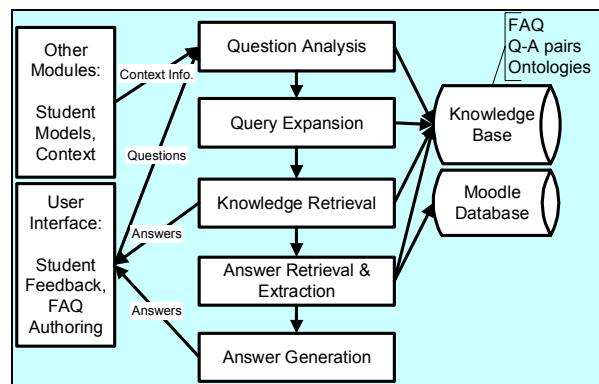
Other Modules:

Student Models, Context

Context Info.

Questions

User Interface:

Student Feedback, FAQ Authoring

Answers

Answers

Question Analysis

Query Expansion

Knowledge Retrieval

Answer Retrieval & Extraction

Answer Generation

FAQ
Q-A pairs
Ontologies

Knowledge Base

Moodle Database